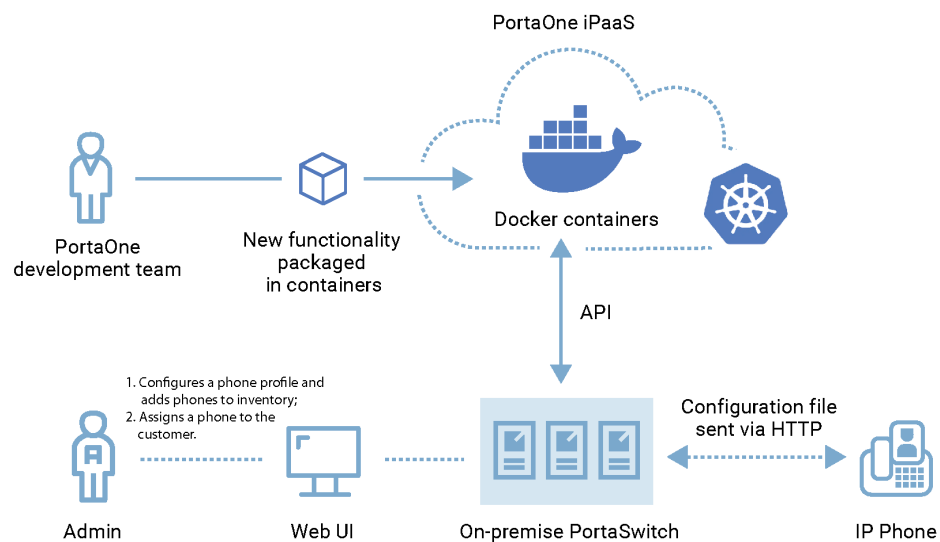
PortaOne iPaaS

PortaOne development team

New functionality packaged in containers

Docker containers

API

1. Configures a phone profile and adds phones to inventory;
2. Assigns a phone to the customer.

Configuration file sent via HTTP

Admin

Web UI

On-premise PortaSwitch

IP Phone